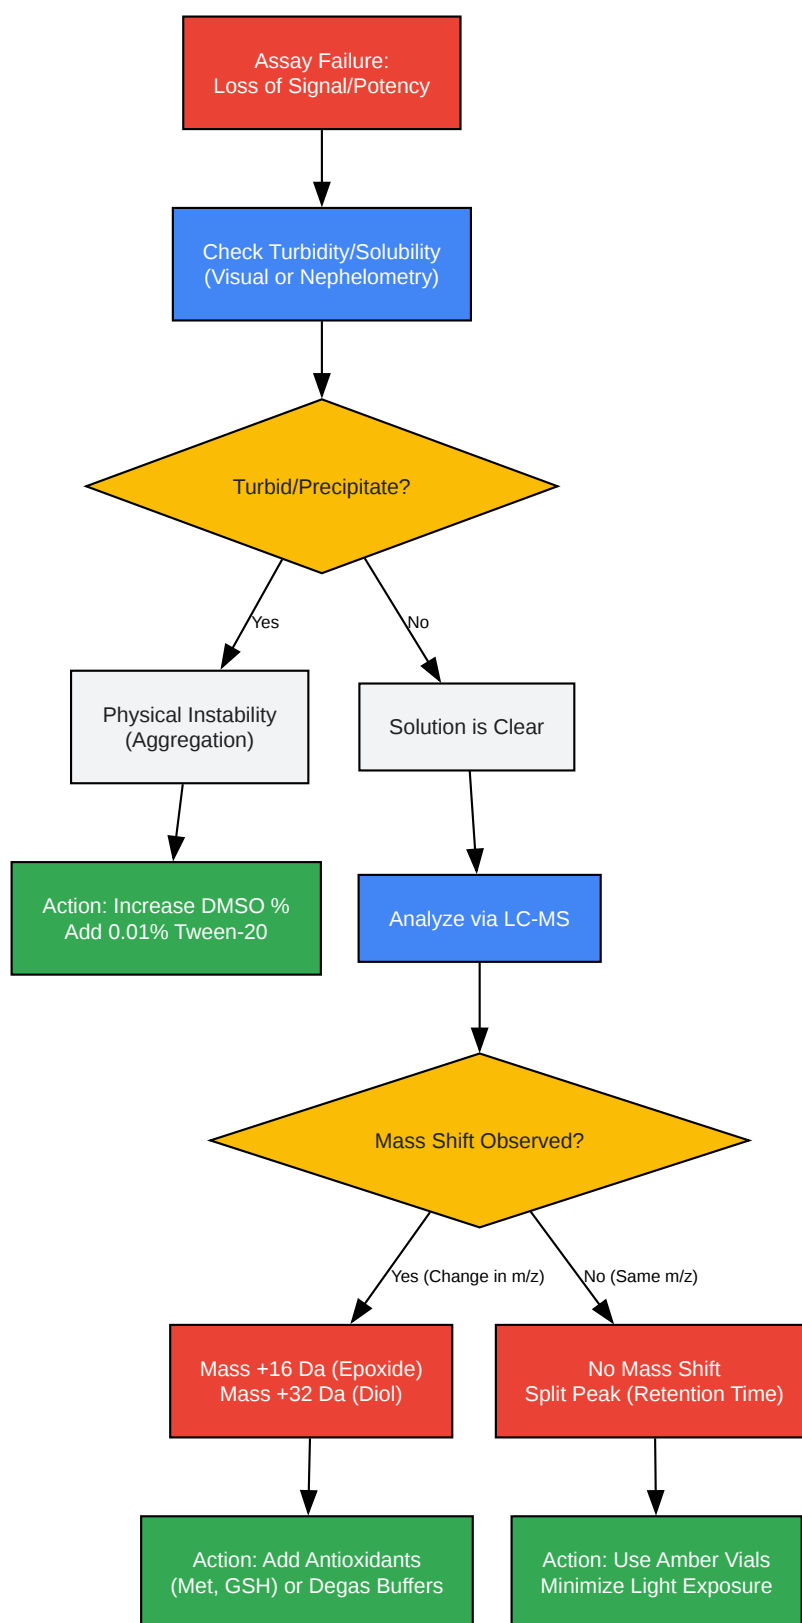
Assay Failure:
Loss of Signal/Potency

Check Turbidity/Solubility
(Visual or Nephelometry)

Turbid/Precipitate?

Yes

No

Physical Instability
(Aggregation)

Solution is Clear

Action: Increase DMSO %
Add 0.01% Tween-20

Analyze via LC-MS

Mass Shift Observed?

Yes (Change in m/z)

No (Same m/z)

Mass +16 Da (Epoxide)
Mass +32 Da (Diol)

No Mass Shift
Split Peak (Retention Time)

Action: Add Antioxidants
(Met, GSH) or Degas Buffers

Action: Use Amber Vials
Minimize Light Exposure